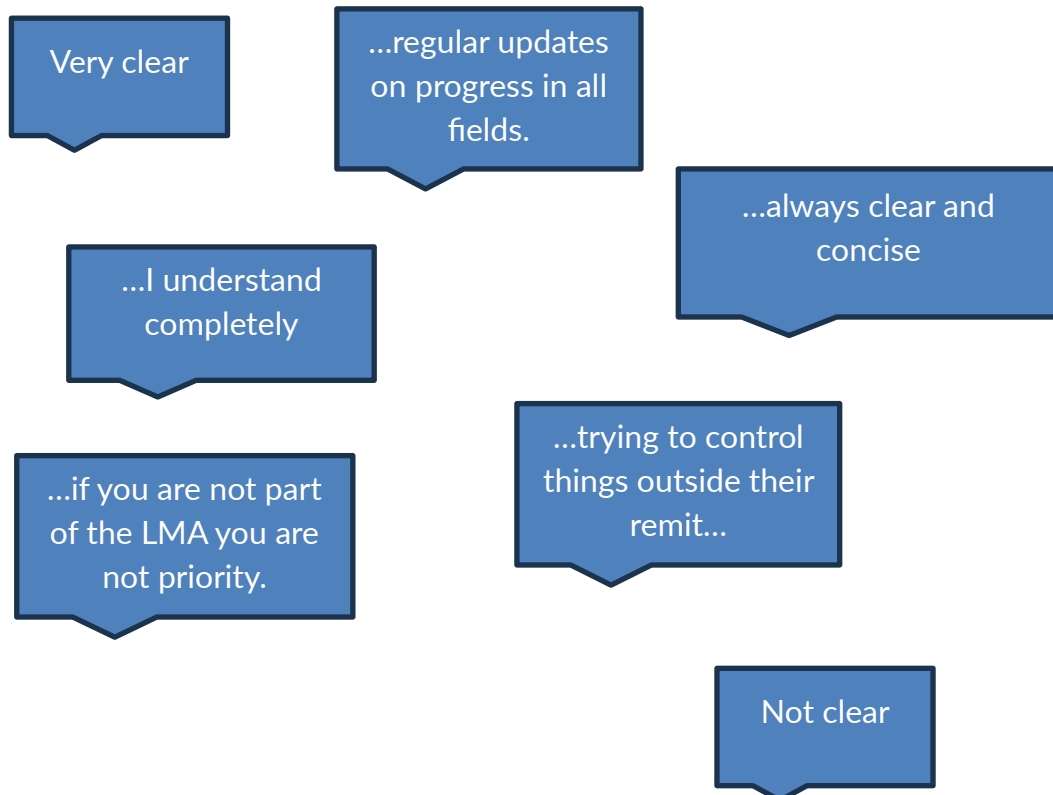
Very clear

…regular updates on progress in all fields.

…always clear and concise

…I understand completely

…trying to control things outside their remit…

…if you are not part of the LMA you are not priority.

Not clear